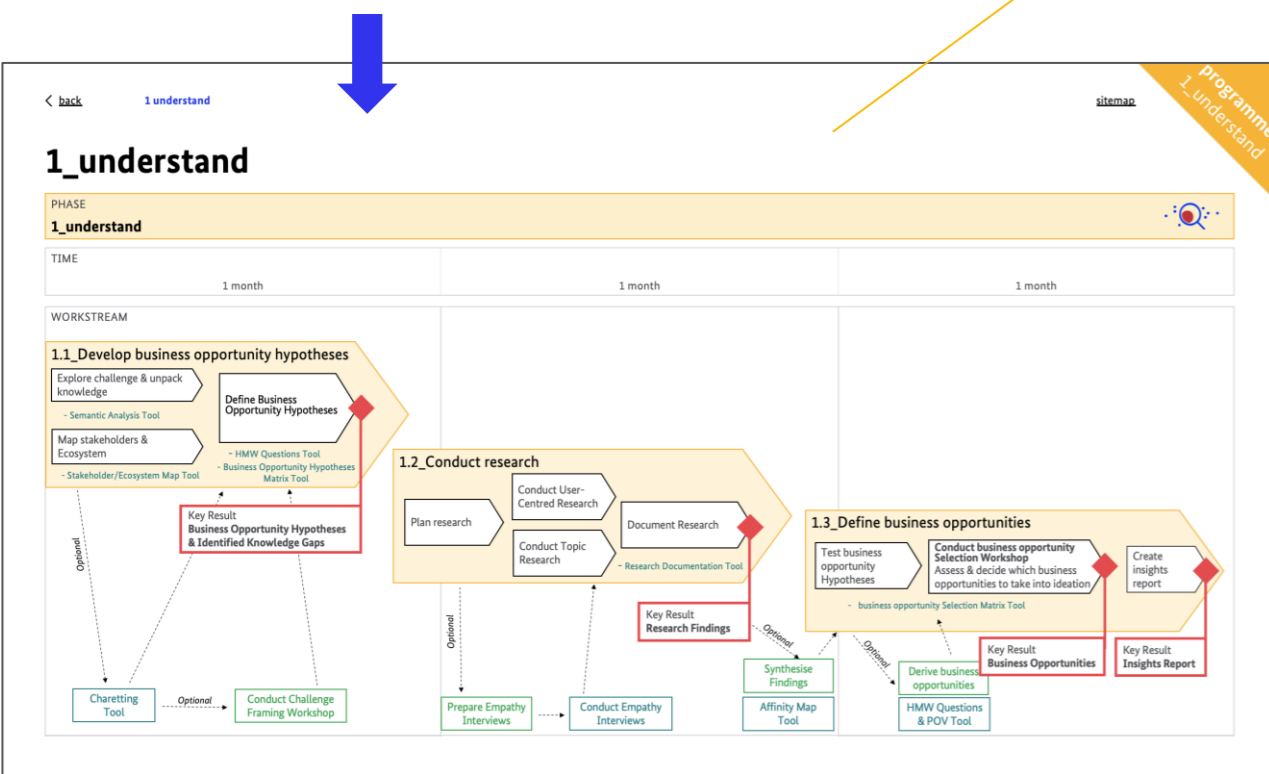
back 1 understand sitemap

programme 1_understand

1_understand

PHASE
1_understand

TIME
1 month 1 month 1 month

WORKSTREAM

1.1_Develop business opportunity hypotheses

Explore challenge & unpack knowledge
- Semantic Analysis Tool

Map stakeholders & Ecosystem
- Stakeholder/Ecosystem Map Tool

Define Business Opportunity Hypotheses
- HMW Questions Tool
- Business Opportunity Hypotheses Matrix Tool

Key Result
Business Opportunity Hypotheses & Identified Knowledge Gaps

Optional

Charetting Tool

Optional

Conduct Challenge Framing Workshop

1.2_Conduct research

Plan research

Conduct User-Centred Research

Conduct Topic Research

Document Research
- Research Documentation Tool

Key Result
Research Findings

Optional

Prepare Empathy Interviews

Conduct Empathy Interviews

Optional

Synthesise Findings

Affinity Map Tool

1.3_Define business opportunities

Test business opportunity Hypotheses

Conduct business opportunity Selection Workshop
Assess & decide which business opportunities to take into ideation

Create insights report

- business opportunity Selection Matrix Tool

Optional

Derive business opportunities

HMW Questions & POV Tool

Key Result
Business Opportunities

Key Result
Insights Report